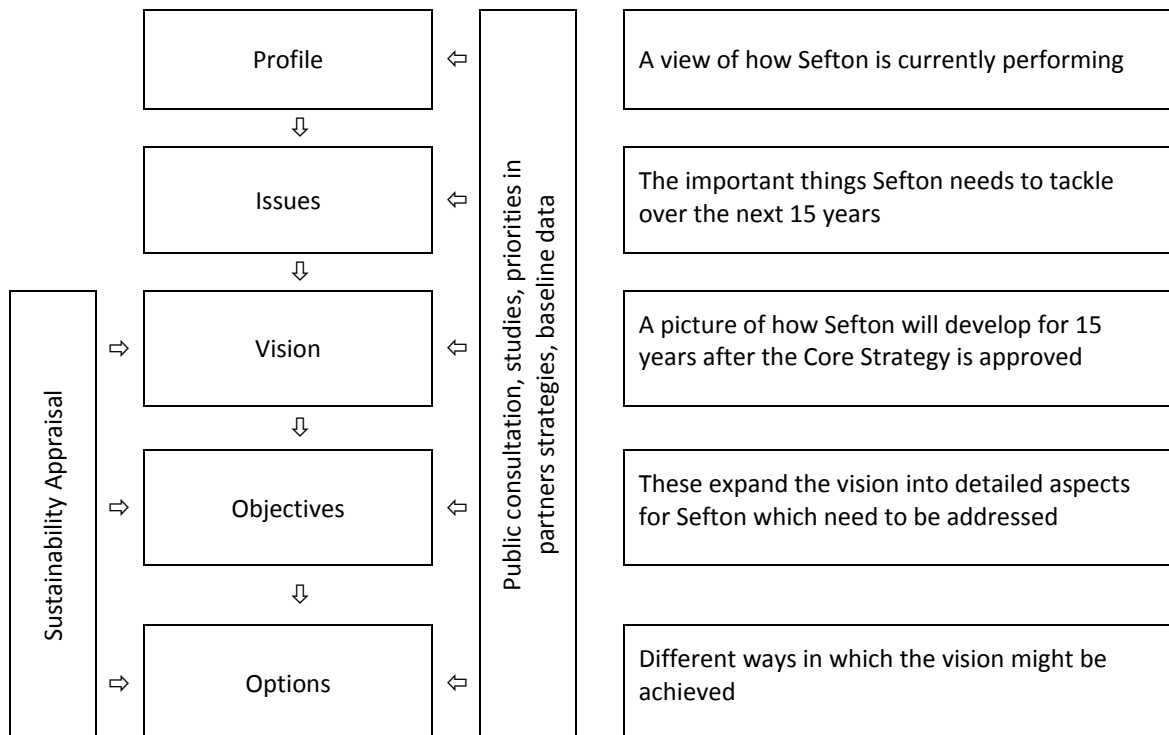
Profile

Issues

Vision

Objectives

Options

Sustainability Appraisal

Public consultation, studies, priorities in partners strategies, baseline data

A view of how Sefton is currently performing

The important things Sefton needs to tackle over the next 15 years

A picture of how Sefton will develop for 15 years after the Core Strategy is approved

These expand the vision into detailed aspects for Sefton which need to be addressed

Different ways in which the vision might be achieved